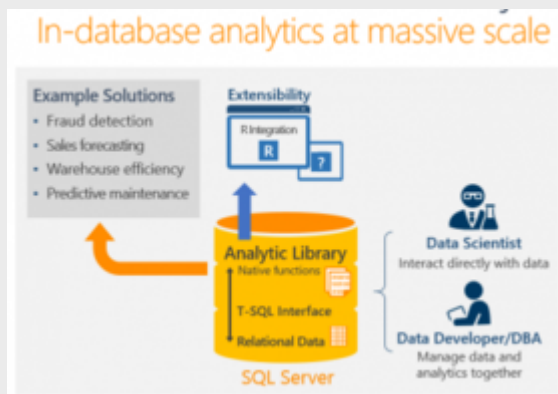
In-database analytics at massive scale

Example Solutions
• Fraud detection
• Sales forecasting
• Warehouse efficiency
• Predictive maintenance

Extensibility
R Integration
R
?

Analytic Library
Native functions
T-SQL Interface
Relational Data
SQL Server

Data Scientist
Interact directly with data

Data Developer/DBA
Manage data and analytics together